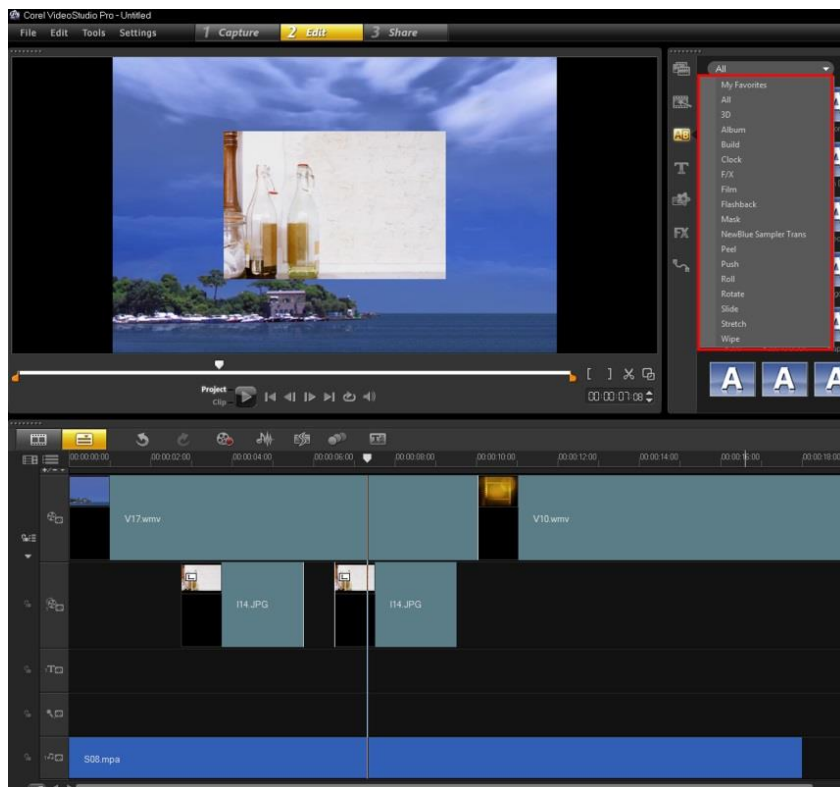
Corel VideoStudio Pro - Untitled
File Edit Tools Settings
1 Capture
2 Edit
3 Share

All
My Favorites
All
3D
Album
Build
Clock
F/X
Film
Flashback
Mask
NewBlue Sampler Trans
Peel
Push
Roll
Rotate
Slide
Stretch
Wipe

FX

Project
Clip

00:00:07:08

00:00:00:00
00:00:02:00
00:00:04:00
00:00:06:00
00:00:08:00
00:00:10:00
00:00:12:00
00:00:14:00
00:00:16:00
00:00:18:00

V17.wmv
V10.wmv
I14.JPG
I14.JPG
S08.mpa